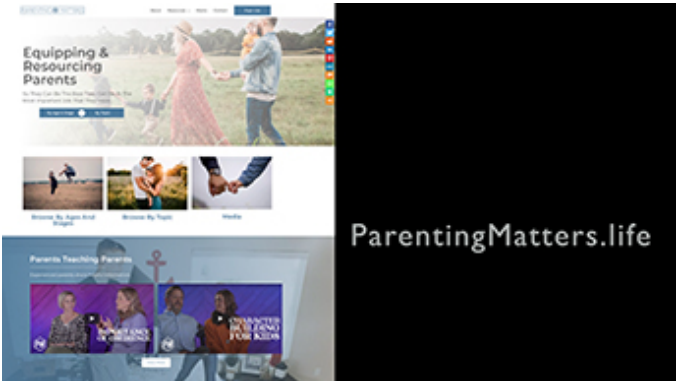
About Resources Media Contact

Equipping & Resourcing Parents

So They Can Be The Best They Can Be At The Most Important Job That They Have

Browse By Ages And Stages

Browse By Topic

Media

Parents Teaching Parents

CHARACTER BUILDING FOR KIDS

ParentingMatters.life